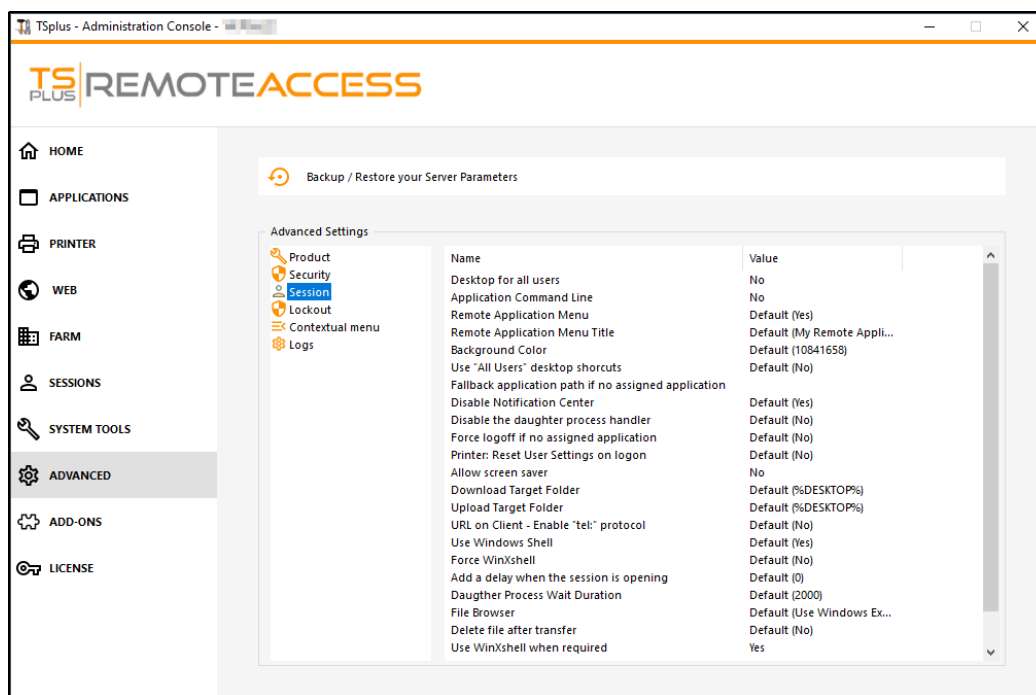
TSplus - Administration Console - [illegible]

TS PLUS REMOTEACCESS

HOME
APPLICATIONS
PRINTER
WEB
FARM
SESSIONS
SYSTEM TOOLS
ADVANCED
ADD-ONS
LICENSE

Backup / Restore your Server Parameters

Advanced Settings

Product
Security
Session
Lockout
Contextual menu
Logs

| Name | Value |
|---|---|
| Desktop for all users | No |
| Application Command Line | No |
| Remote Application Menu | Default (Yes) |
| Remote Application Menu Title | Default (My Remote Appli... |
| Background Color | Default (10841658) |
| Use "All Users" desktop shorcuts | Default (No) |
| Fallback application path if no assigned application | |
| Disable Notification Center | Default (Yes) |
| Disable the daughter process handler | Default (No) |
| Force logoff if no assigned application | Default (No) |
| Printer: Reset User Settings on logon | Default (No) |
| Allow screen saver | No |
| Download Target Folder | Default (%DESKTOP%) |
| Upload Target Folder | Default (%DESKTOP%) |
| URL on Client - Enable "tel:" protocol | Default (No) |
| Use Windows Shell | Default (Yes) |
| Force WinXshell | Default (No) |
| Add a delay when the session is opening | Default (0) |
| Daugther Process Wait Duration | Default (2000) |
| File Browser | Default (Use Windows Ex... |
| Delete file after transfer | Default (No) |
| Use WinXshell when required | Yes |